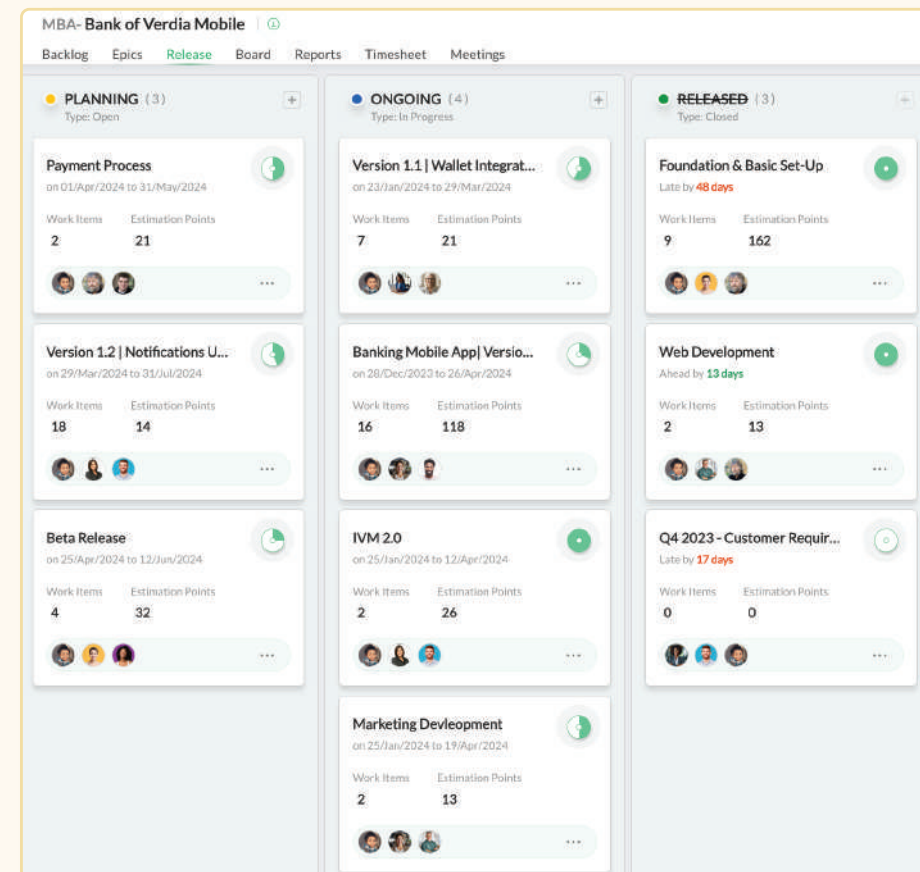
MBA- Bank of Verdia Mobile

Backlog Epics Release Board Reports Timesheet Meetings

PLANNING (3)
Type: Open

Payment Process
on 01/Apr/2024 to 31/May/2024
Work Items 2
Estimation Points 21

...

Version 1.2 | Notifications U...
on 29/Mar/2024 to 31/Jul/2024
Work Items 18
Estimation Points 14

...

Beta Release
on 25/Apr/2024 to 12/Jun/2024
Work Items 4
Estimation Points 32

...

ONGOING (4)
Type: In Progress

Version 1.1 | Wallet Integrat...
on 23/Jan/2024 to 29/Mar/2024
Work Items 7
Estimation Points 21

...

Banking Mobile App| Versio...
on 28/Dec/2023 to 26/Apr/2024
Work Items 16
Estimation Points 118

...

IVM 2.0
on 25/Jan/2024 to 12/Apr/2024
Work Items 2
Estimation Points 26

...

Marketing Devleopment
on 25/Jan/2024 to 19/Apr/2024
Work Items 2
Estimation Points 13

...

RELEASED (3)
Type: Closed

Foundation & Basic Set-Up
Late by 48 days
Work Items 9
Estimation Points 162

...

Web Development
Ahead by 13 days
Work Items 2
Estimation Points 13

...

Q4 2023 - Customer Requir...
Late by 17 days
Work Items 0
Estimation Points 0

...